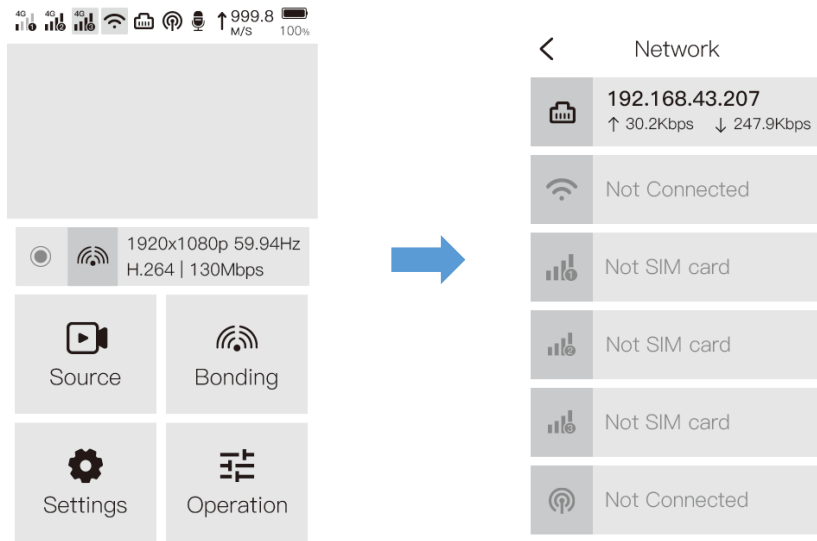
4G 4G 4G ↑999.8 M/S 100%

1920x1080p 59.94Hz
H.264 | 130Mbps

Source

Bonding

Settings

Operation

Network

192.168.43.207
↑ 30.2Kbps ↓ 247.9Kbps

Not Connected

Not SIM card

Not SIM card

Not SIM card

Not Connected